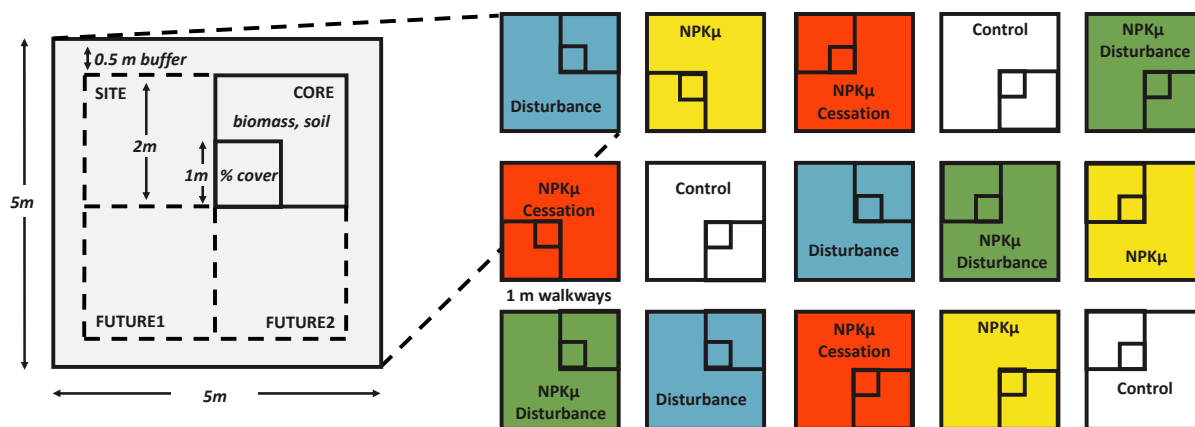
0.5 m buffer
SITE
CORE
biomass, soil
2m
1m
% cover
5m
FUTURE1
FUTURE2
5m

Disturbance
NPKμ
NPKμ Cessation
Control
NPKμ Disturbance

NPKμ Cessation
Control
Disturbance
NPKμ Disturbance
NPKμ

1 m walkways

NPKμ Disturbance
Disturbance
NPKμ Cessation
NPKμ
Control